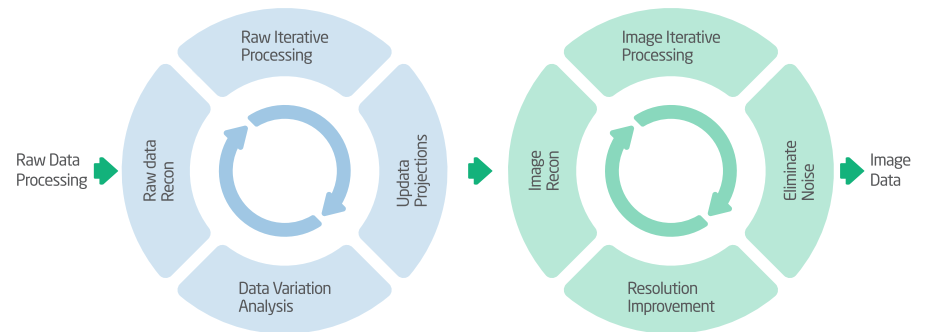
Raw Data Processing

Raw Iterative Processing

Raw data Recon

Updata Projections

Data Variation Analysis

Image Iterative Processing

Image Recon

Eliminate Noise

Resolution Improvement

Image Data